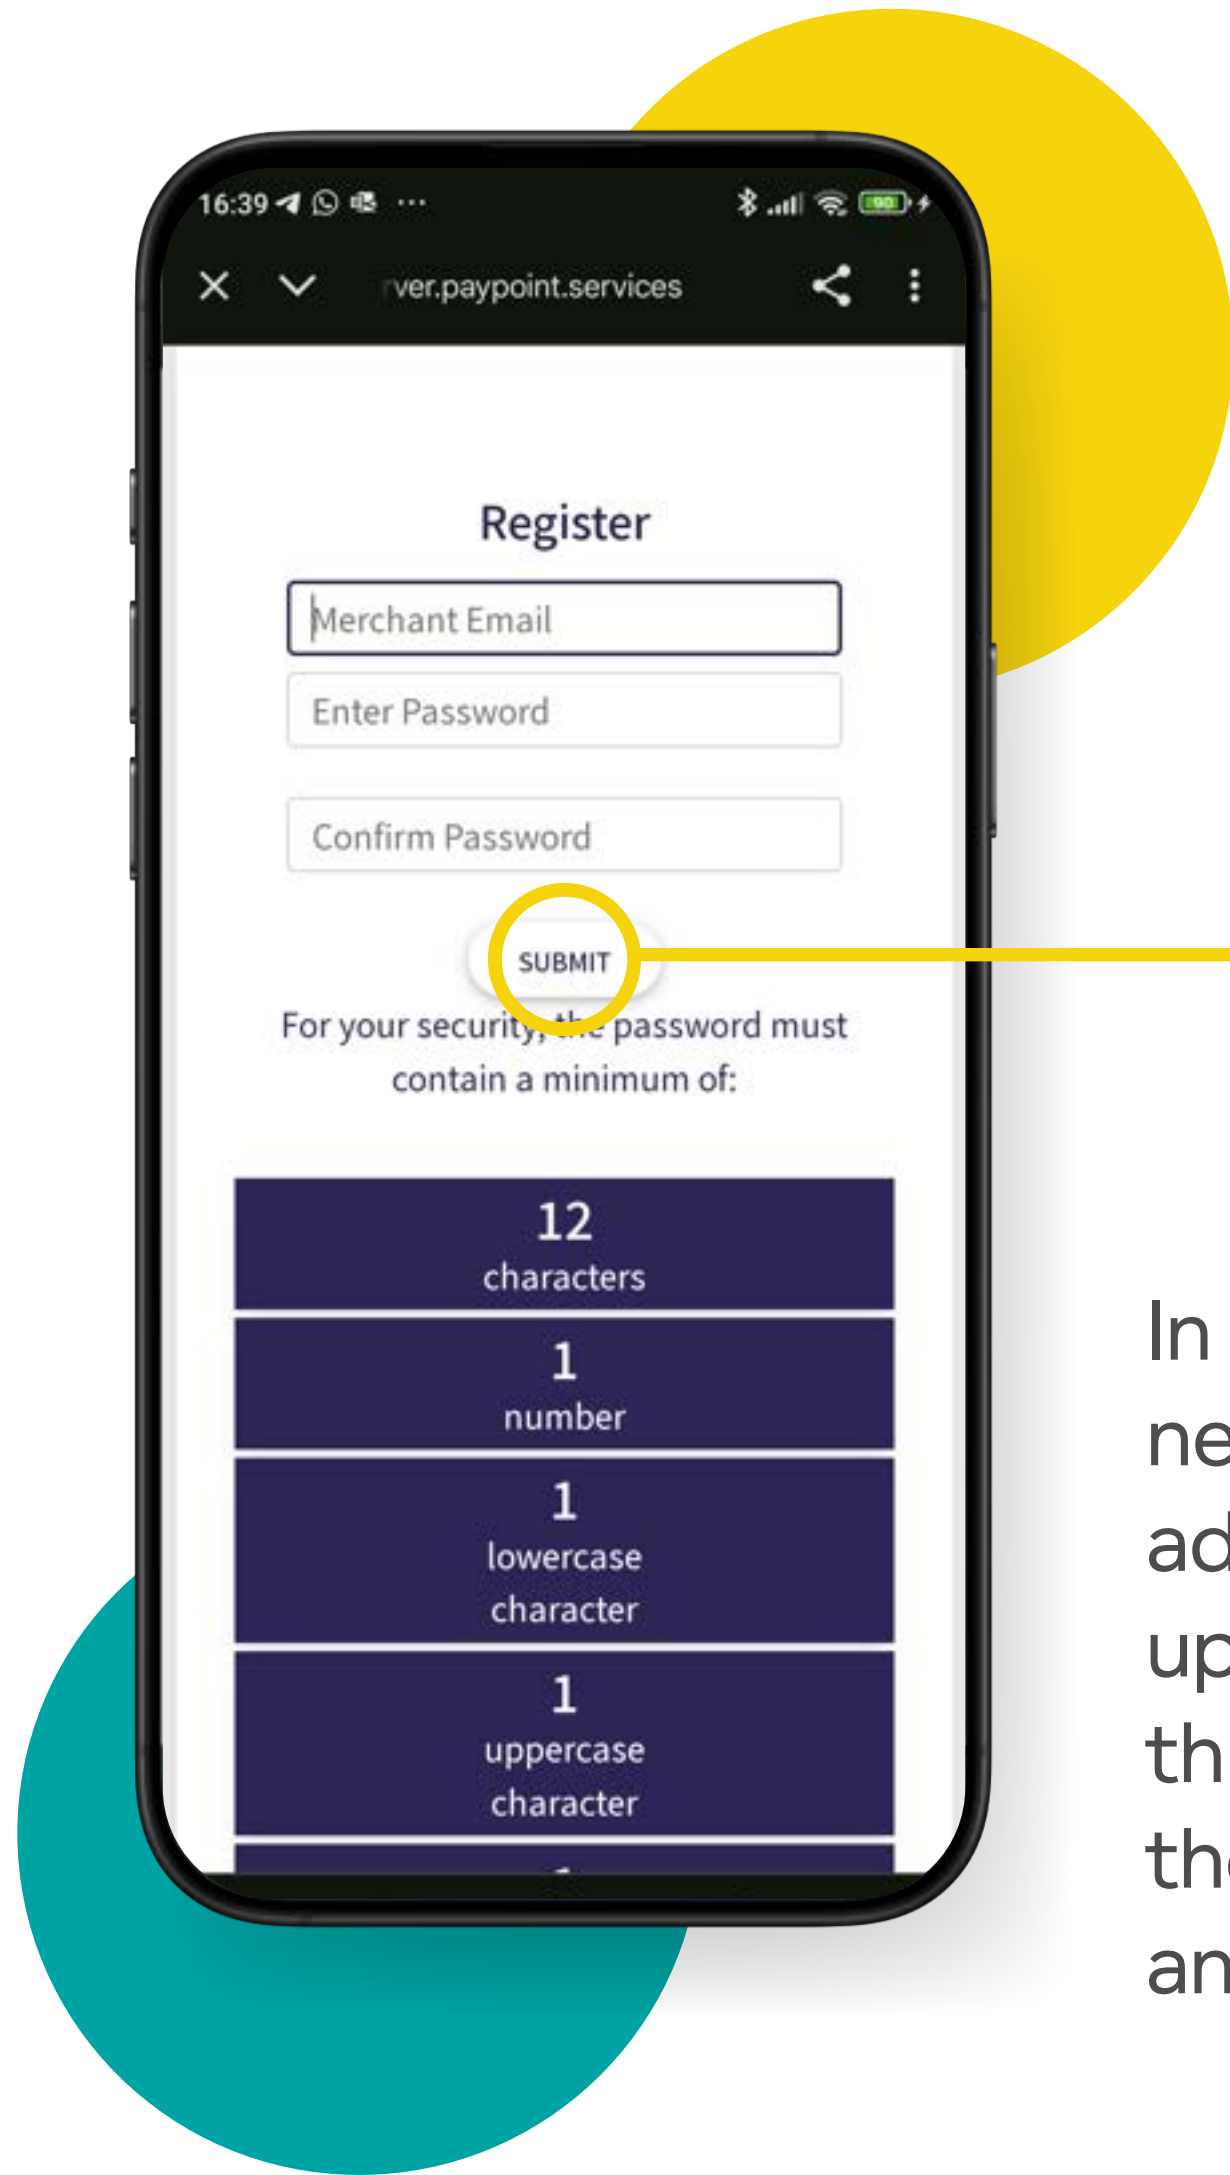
16:39 ···

90

rver.paypoint.services

Register

Merchant Email

Enter Password

Confirm Password

SUBMIT

For your security, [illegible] password must contain a minimum of:

12
characters

1
number

1
lowercase character

1
uppercase character

In
ne
ad
up
th
th
an